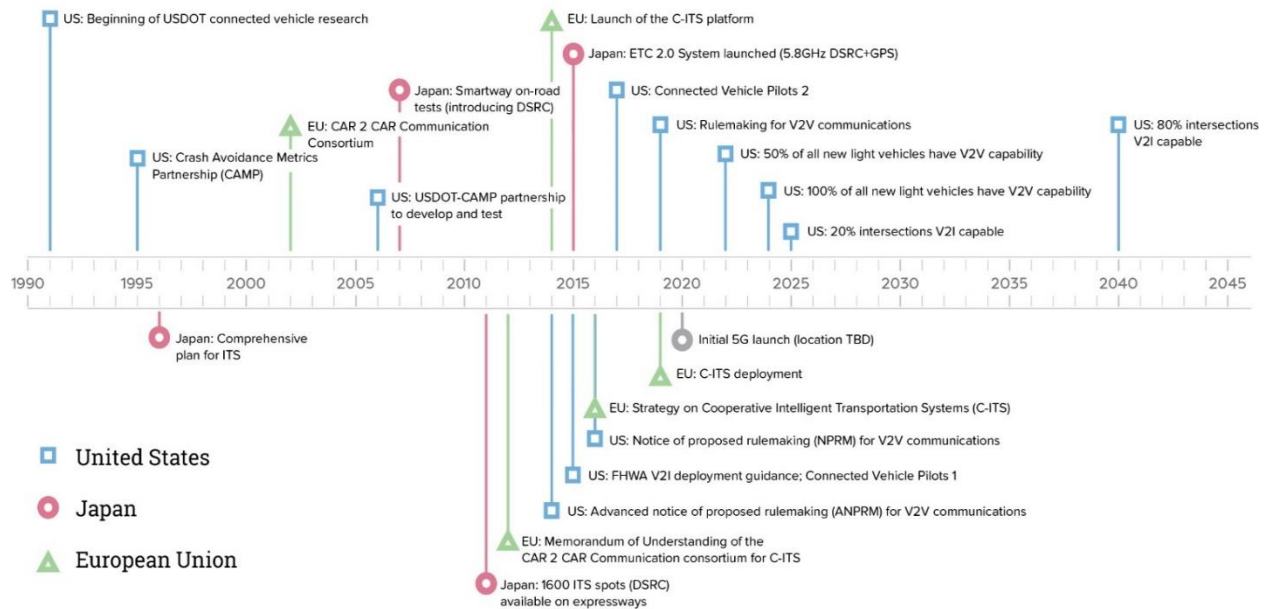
US: Beginning of USDOT connected vehicle research

EU: Launch of the C-ITS platform

Japan: ETC 2.0 System launched (5.8GHz DSRC+GPS)

Japan: Smartway on-road tests (introducing DSRC)

US: Connected Vehicle Pilots 2

EU: CAR 2 CAR Communication Consortium

US: Rulemaking for V2V communications

US: 80% intersections V2I capable

US: Crash Avoidance Metrics Partnership (CAMP)

US: 50% of all new light vehicles have V2V capability

US: USDOT-CAMP partnership to develop and test

US: 100% of all new light vehicles have V2V capability

US: 20% intersections V2I capable

1990 1995 2000 2005 2010 2015 2020 2025 2030 2035 2040 2045

Japan: Comprehensive plan for ITS

Initial 5G launch (location TBD)

EU: C-ITS deployment

EU: Strategy on Cooperative Intelligent Transportation Systems (C-ITS)

US: Notice of proposed rulemaking (NPRM) for V2V communications

United States

US: FHWA V2I deployment guidance; Connected Vehicle Pilots 1

Japan

US: Advanced notice of proposed rulemaking (ANPRM) for V2V communications

European Union

EU: Memorandum of Understanding of the CAR 2 CAR Communication consortium for C-ITS

Japan: 1600 ITS spots (DSRC) available on expressways